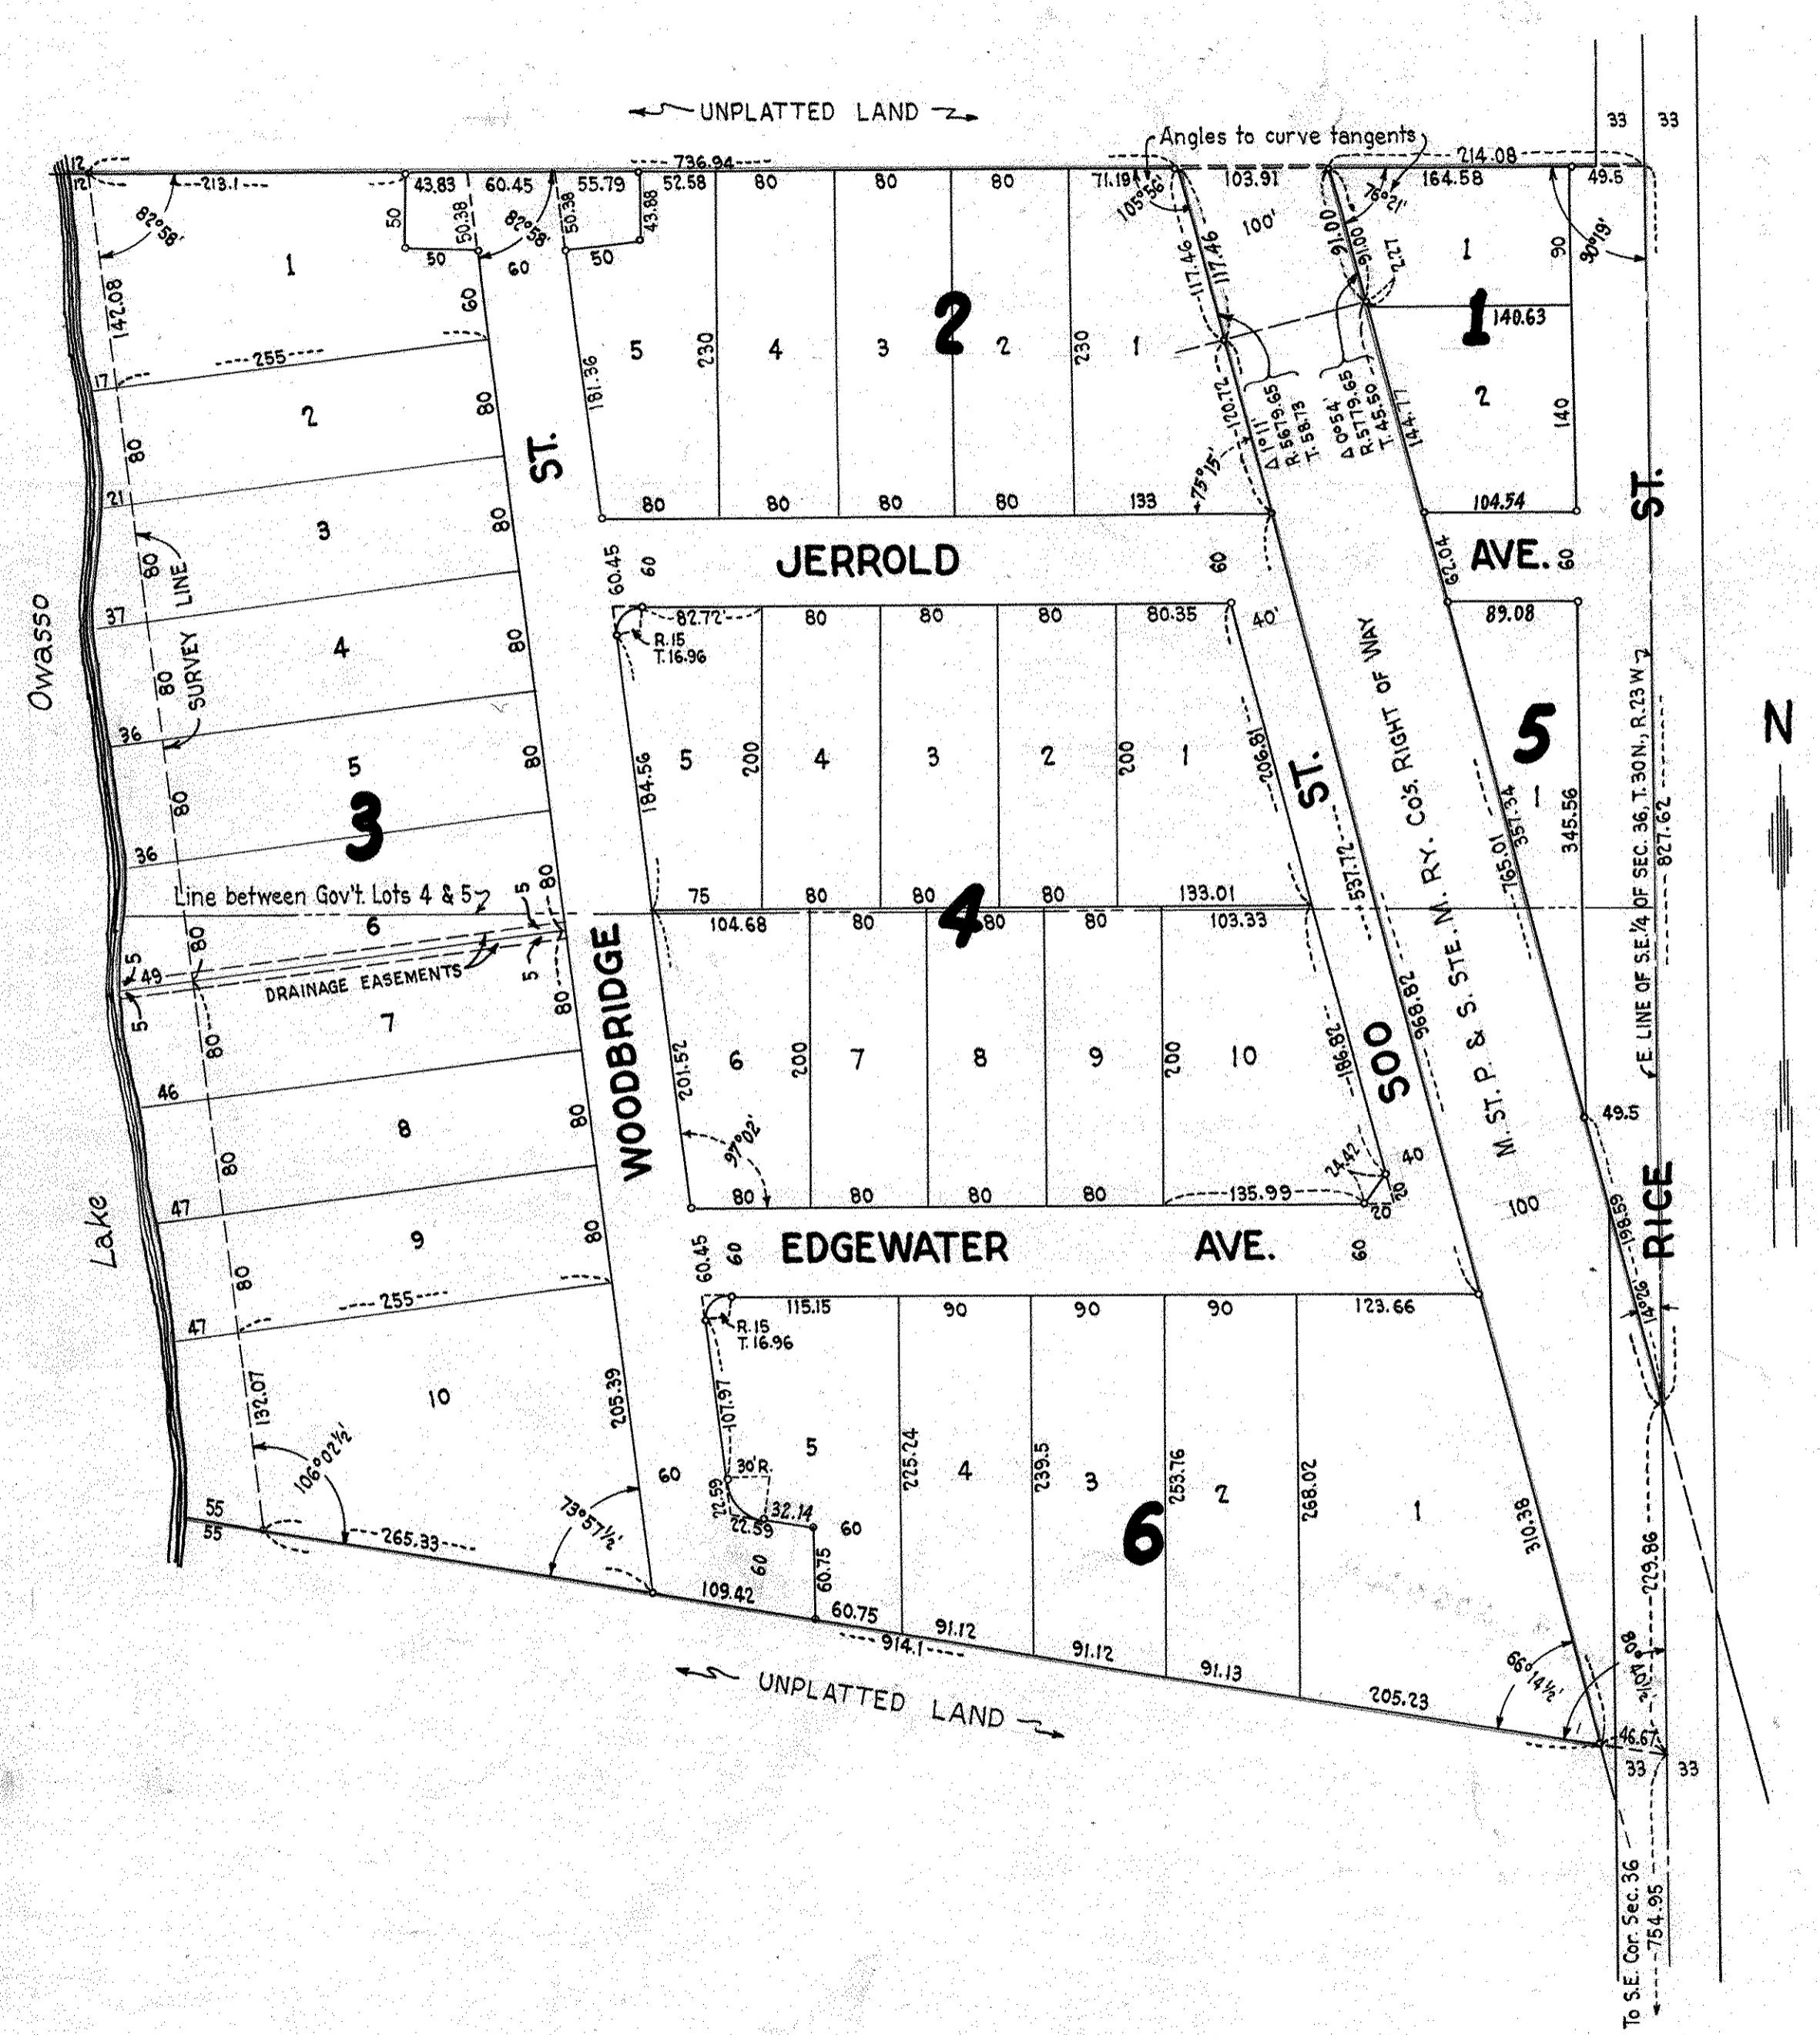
UNPLATTED LAND

Angles to curve tangents

33 33

736.94
214.08
12
121
213.1
82°58'
43.83 60.45 55.79 52.58 80 80 80 71.19 103.91 164.58 49.5
50 50.38 82°58' 50.38 43.88 105°56' 100' 76°21' 90 90°19'
50 60 50
1
142.08
60
117.46 117.46 91.00 91.00 227
1
2
1
140.63
255
5 230 4 3 2 230 1
181.36
17
2
80
ST.
170.72
Δ 1°11'
R. 5679.65
T. 58.73
Δ 0°54'
R. 5779.65
T. 45.50
144.77
2
140
80
21
3
80
80 80 80 80 133
75°15'
104.54
ST.
80 LINE
60.45 60
JERROLD
60
62.04
AVE. 60
37
SURVEY
82.72'
80 80 80.35
40'
89.08
R. 15
T. 16.96
4
80
80
36
5
80
184.56
5 200 4 3 2 200 1
206.81
ST.
5
Owasso
E. LINE OF S.E.1/4 OF SEC. 36, T. 30 N., R. 23 W.
827.62
N
80
36
3
80
357.34
345.56
765.01
537.72
Line between Gov't. Lots 4 & 5
5 80
75 80 80 4 80 133.01
6
104.68 80 80 80 103.33
5
49
80
5
DRAINAGE EASEMENTS
5
WOODBRIDGE
968.82
M. ST. P. & S. STE. M. RY. Co's. RIGHT OF WAY
80
7
80
201.52
6 200 7 8 9 200 10
186.82
SOO
46
97°02'
80
8
80
24.42
40
49.5
47
80
80 80 80 80 135.99
20 20
100
9
80
80
60.45 60
EDGEWATER
AVE.
60
198.59
RICE
47
255
115.15 90 90 90 123.66
R. 15
T. 16.96
14°26'
10
132.07
205.39
107.97
5
225.24
4
239.5
3
253.76
2
268.02
1
310.38
106°02½'
30'R.
60
22.59
32.14
60
22.59
55
55
265.33
73°57½'
60
60.75
6
229.86
109.42
60.75
914.1
91.12
91.12
91.13
205.23
66°14½'
101.08
UNPLATTED LAND
46.67
33 33
To S.E. Cor. Sec. 36
754.95